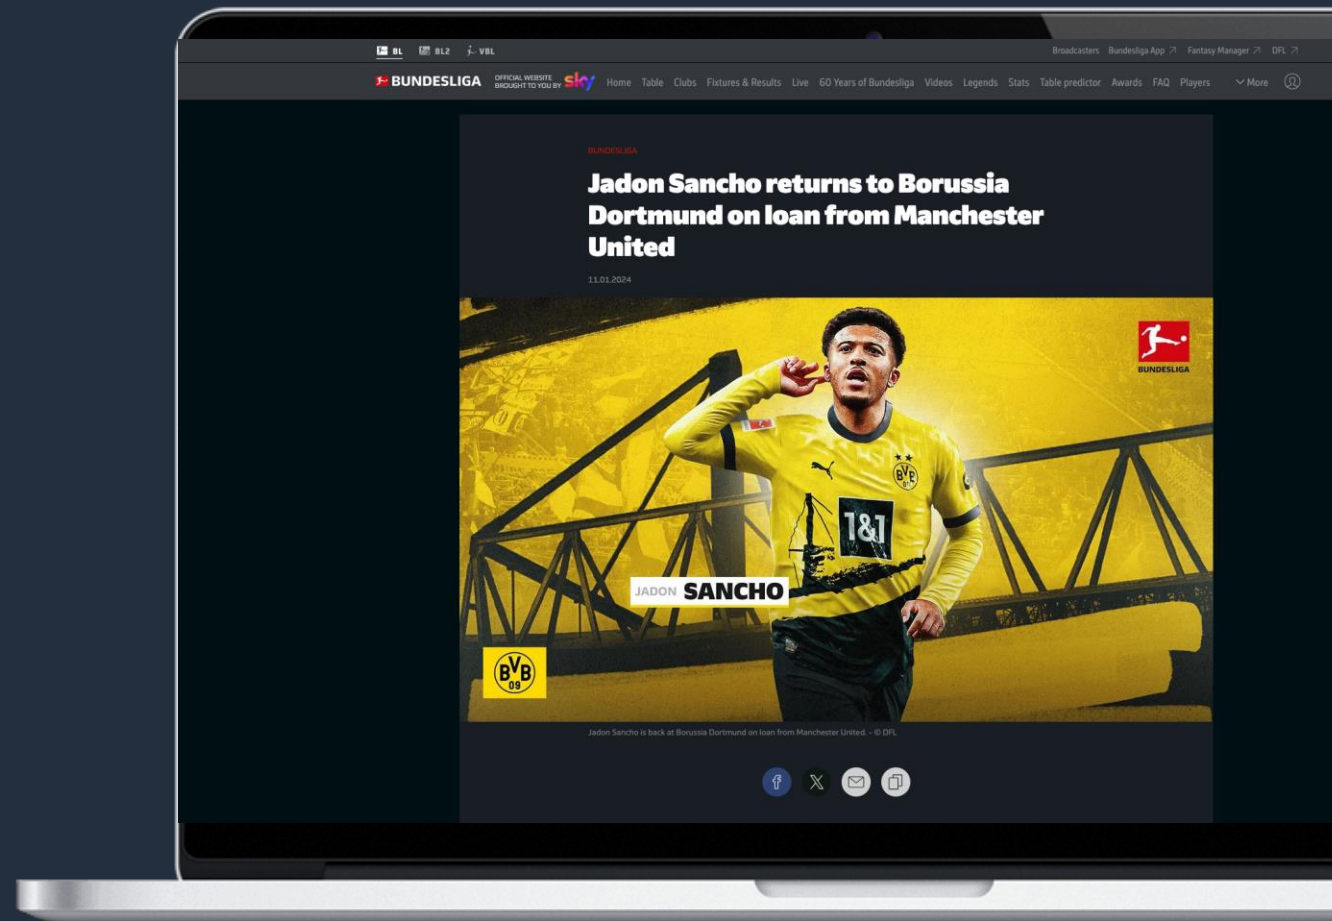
BL BL2 VBL

Broadcasters Bundesliga App Fantasy Manager DFL

BUNDESLIGA OFFICIAL WEBSITE BROUGHT TO YOU BY sky Home Table Clubs Fixtures & Results Live 60 Years of Bundesliga Videos Legends Stats Table predictor Awards FAQ Players More

BUNDESLIGA

Jadon Sancho returns to Borussia Dortmund on loan from Manchester United

11.01.2024

BUNDESLIGA

BVB 09

1&1

JADON SANCHO

BVB 09

Jadon Sancho is back at Borussia Dortmund on loan from Manchester United. - © DFL